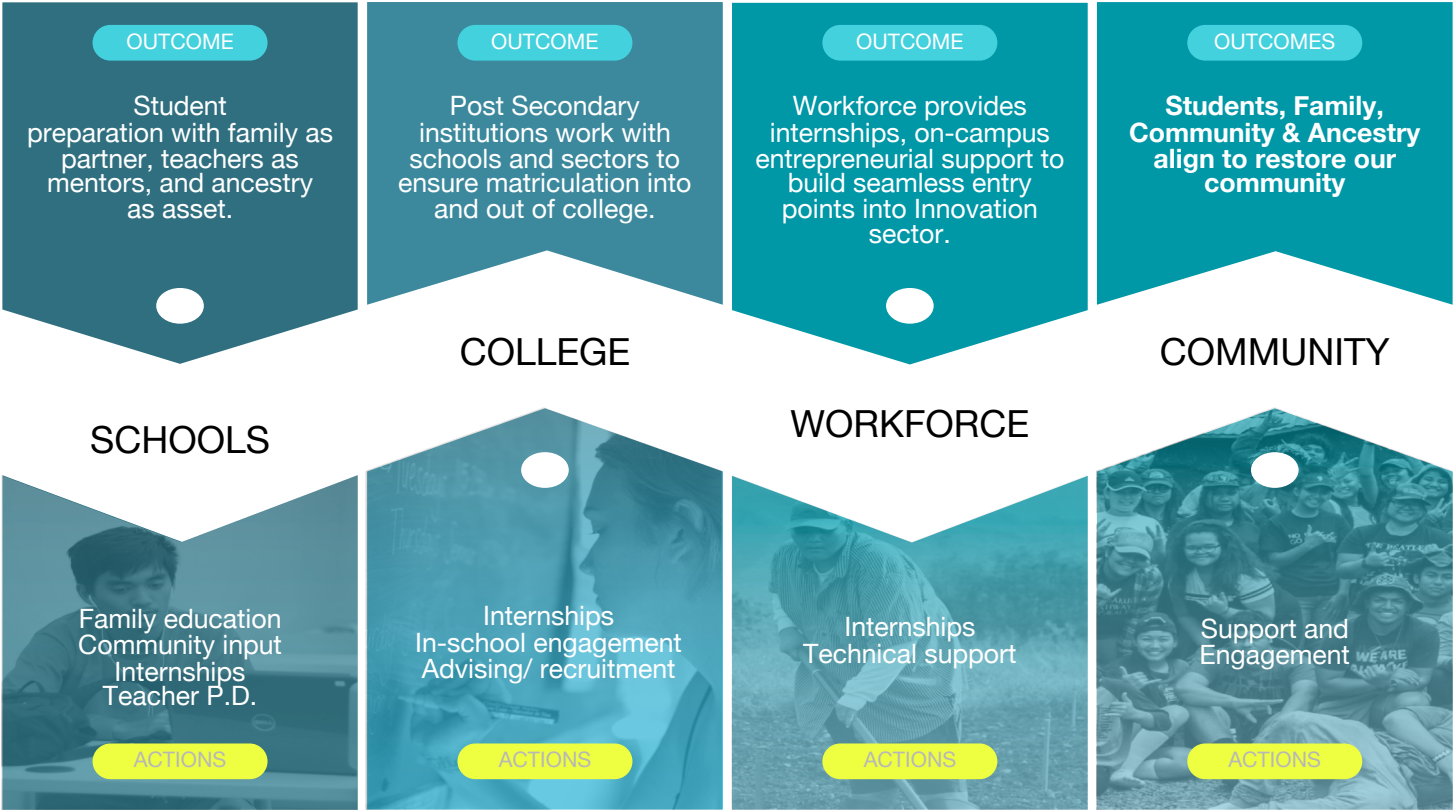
OUTCOME

Student preparation with family as partner, teachers as mentors, and ancestry as asset.

SCHOOLS

Family education
Community input
Internships
Teacher P.D.

ACTIONS

OUTCOME

Post Secondary institutions work with schools and sectors to ensure matriculation into and out of college.

COLLEGE

Internships
In-school engagement
Advising/ recruitment

ACTIONS

OUTCOME

Workforce provides internships, on-campus entrepreneurial support to build seamless entry points into Innovation sector.

WORKFORCE

Internships
Technical support

ACTIONS

OUTCOMES

**Students, Family, Community & Ancestry align to restore our community**

COMMUNITY

Support and Engagement

ACTIONS